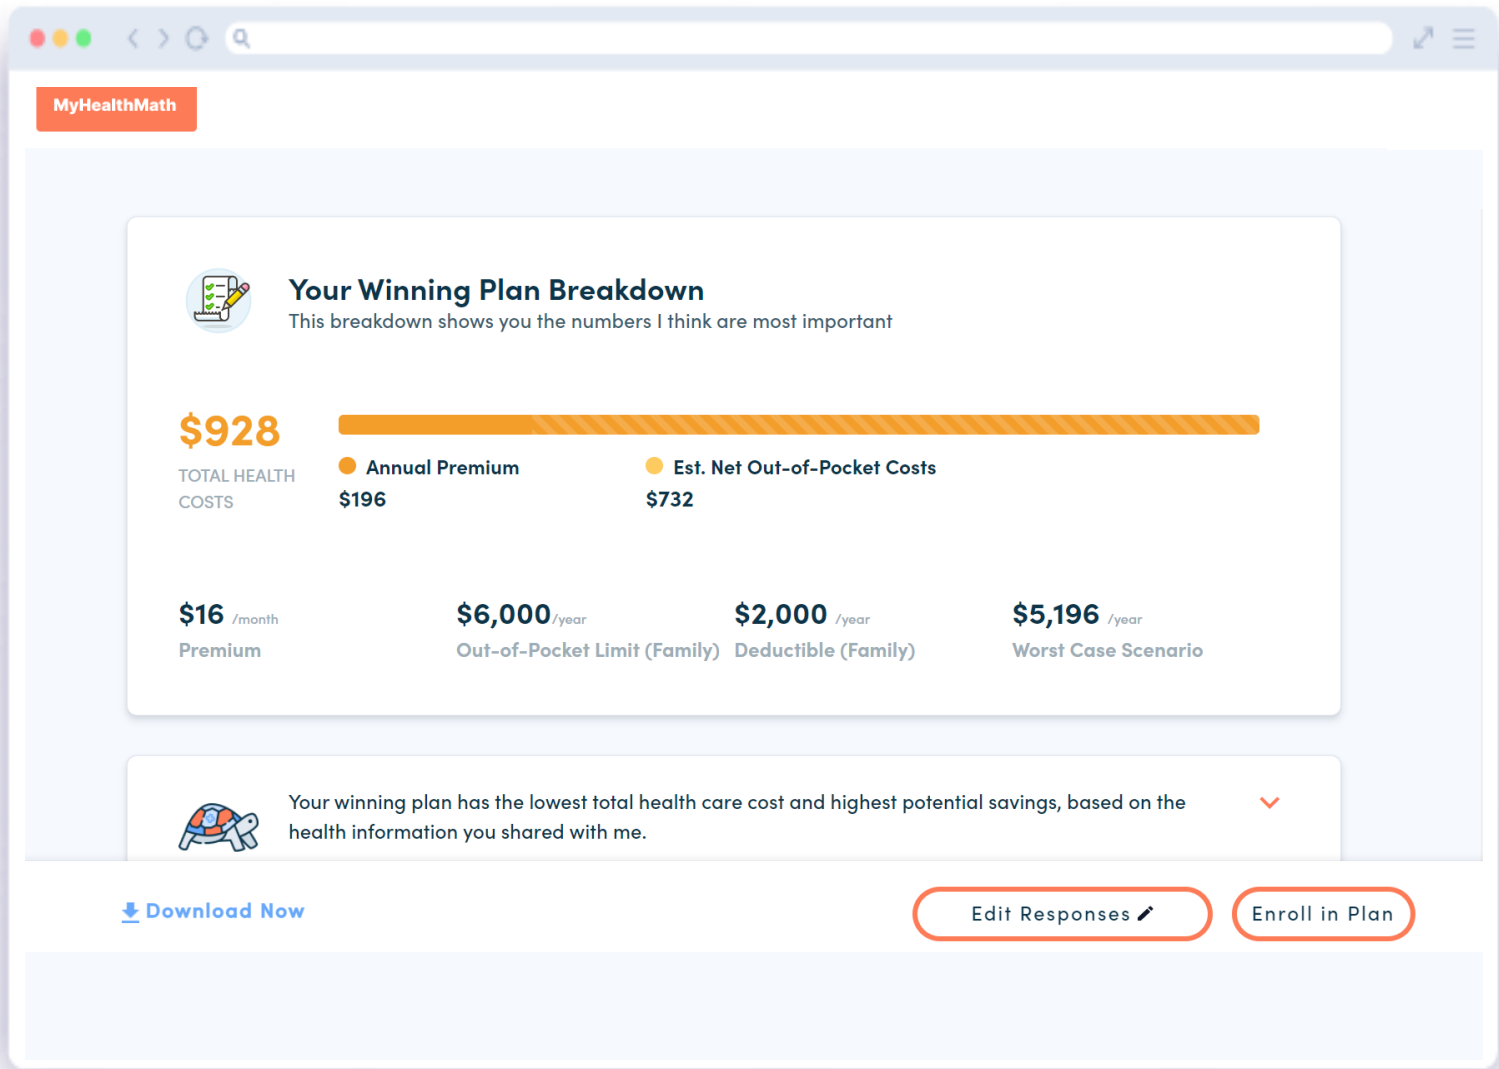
MyHealthMath

Your Winning Plan Breakdown

This breakdown shows you the numbers I think are most important

$928

TOTAL HEALTH COSTS

Annual Premium
$196

Est. Net Out-of-Pocket Costs
$732

$16 /month
Premium

$6,000/year
Out-of-Pocket Limit (Family)

$2,000 /year
Deductible (Family)

$5,196 /year
Worst Case Scenario

Your winning plan has the lowest total health care cost and highest potential savings, based on the health information you shared with me.

Download Now

Edit Responses

Enroll in Plan